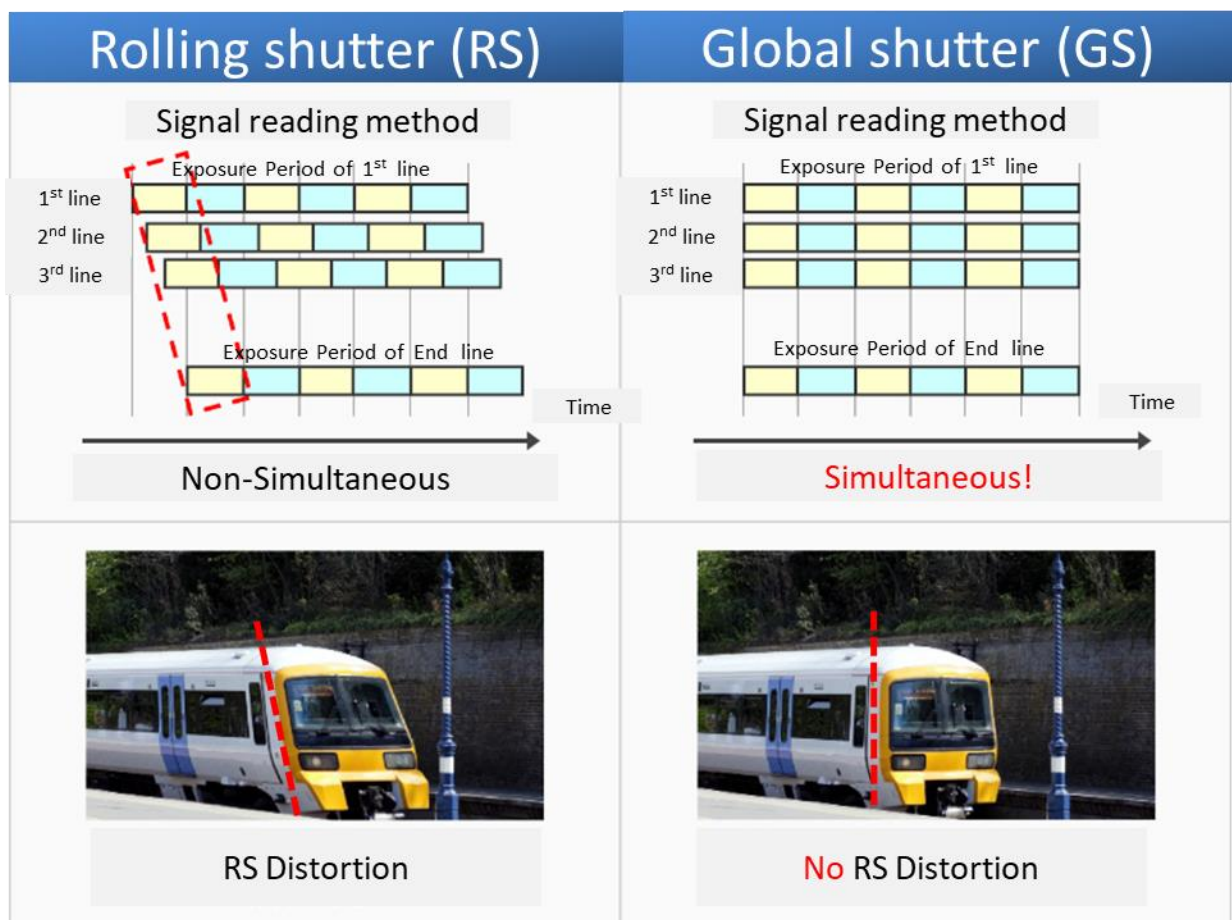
Rolling shutter (RS)

Signal reading method

Exposure Period of $1^{st}$ line

$1^{st}$ line

$2^{nd}$ line

$3^{rd}$ line

Exposure Period of End line

Time

Non-Simultaneous

RS Distortion

Global shutter (GS)

Signal reading method

Exposure Period of $1^{st}$ line

$1^{st}$ line

$2^{nd}$ line

$3^{rd}$ line

Exposure Period of End line

Time

Simultaneous!

No RS Distortion